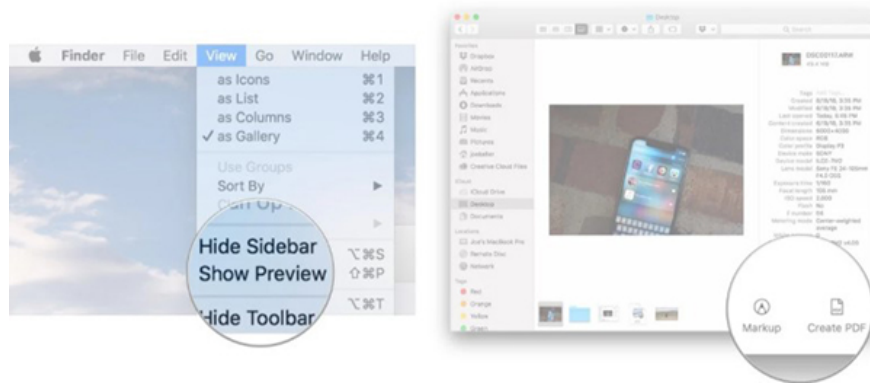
Finder File Edit View Go Window Help

as Icons ⌘1
as List ⌘2
as Columns ⌘3
✓ as Gallery ⌘4

Use Groups
Sort By ▶
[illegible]

Hide Sidebar ⌥⌘S
Show Preview ⇧⌘P
⌥⌘T
Hide Toolbar

Desktop

Favorites
Dropbox
AirDrop
Recents
Applications
Downloads
Movies
Music
Pictures
Creative Cloud Files

iCloud
iCloud Drive
Desktop
Documents

Locations
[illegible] MacBook Pro
Remote Disc
Network

Tags
Red
Orange
Yellow
Green

DSC01113.ARW

Markup
Create PDF